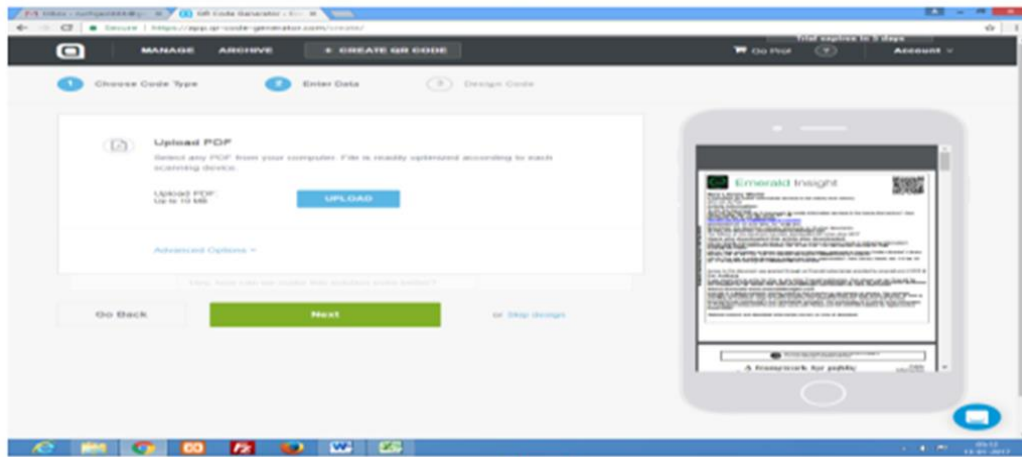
QR Code Generator

Secure | https://app.qr-code-generator.com/create/

Trial expires in 3 days

MANAGE ARCHIVE + CREATE QR CODE

Go Pro! Account

1 Choose Code Type 2 Enter Data 3 Design Code

Upload PDF

Select any PDF from your computer. File is readily optimized according to each scanning device.

Upload PDF: Up to 10 MB

UPLOAD

Advanced Options

How can we make this solution even better?

Go Back

Next

or Skip design

Emerald Insight

A framework for public

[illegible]